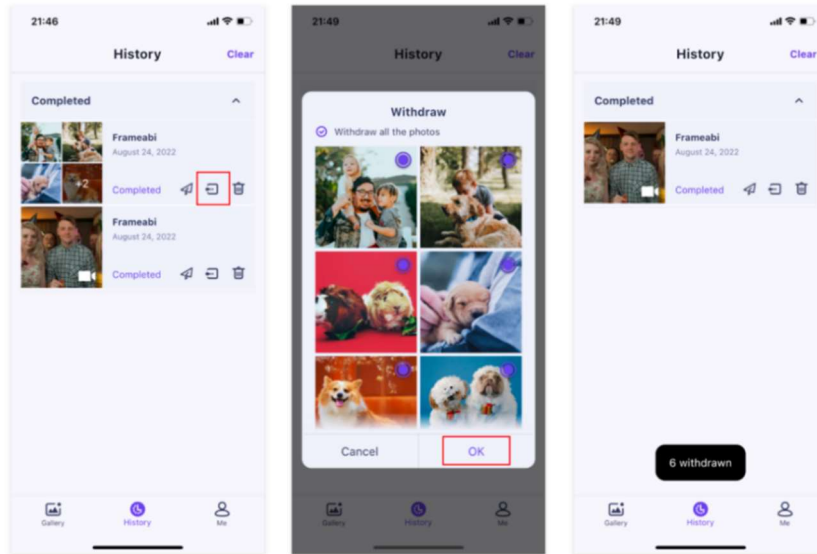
21:46

History

Clear

Completed

Frameabi
August 24, 2022

2

Completed

Frameabi
August 24, 2022

Completed

Gallery History Me

21:49

History

Clear

Withdraw

Withdraw all the photos

Cancel

OK

Gallery History Me

21:49

History

Clear

Completed

Frameabi
August 24, 2022

Completed

6 withdrawn

Gallery History Me